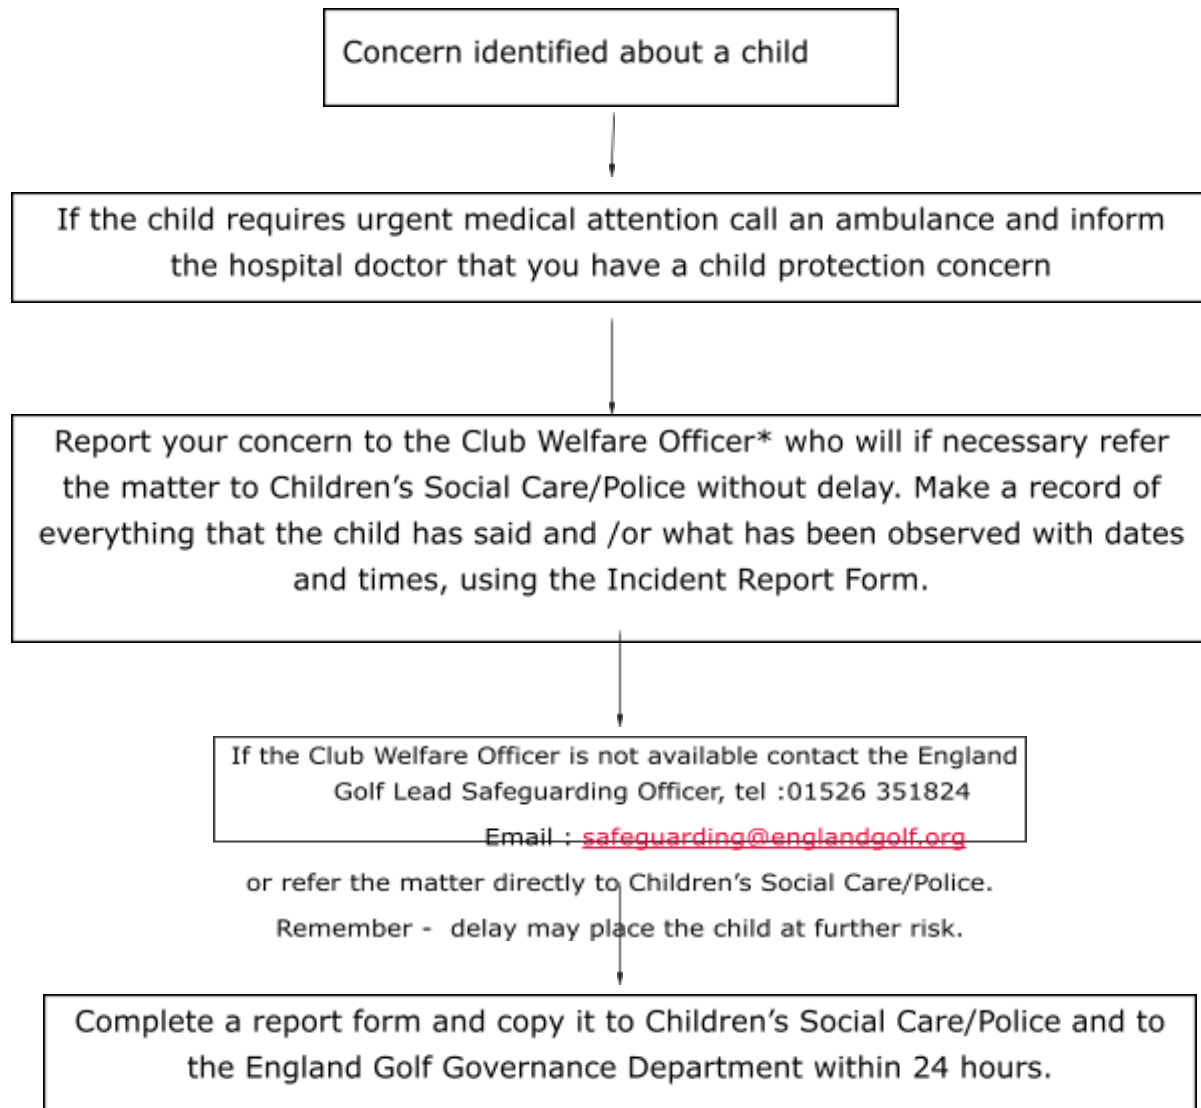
Concern identified about a child

If the child requires urgent medical attention call an ambulance and inform the hospital doctor that you have a child protection concern

Report your concern to the Club Welfare Officer* who will if necessary refer the matter to Children's Social Care/Police without delay. Make a record of everything that the child has said and /or what has been observed with dates and times, using the Incident Report Form.

If the Club Welfare Officer is not available contact the England Golf Lead Safeguarding Officer, tel :01526 351824

Email : safeguarding@englandgolf.org

or refer the matter directly to Children's Social Care/Police.

Remember - delay may place the child at further risk.

Complete a report form and copy it to Children's Social Care/Police and to the England Golf Governance Department within 24 hours.